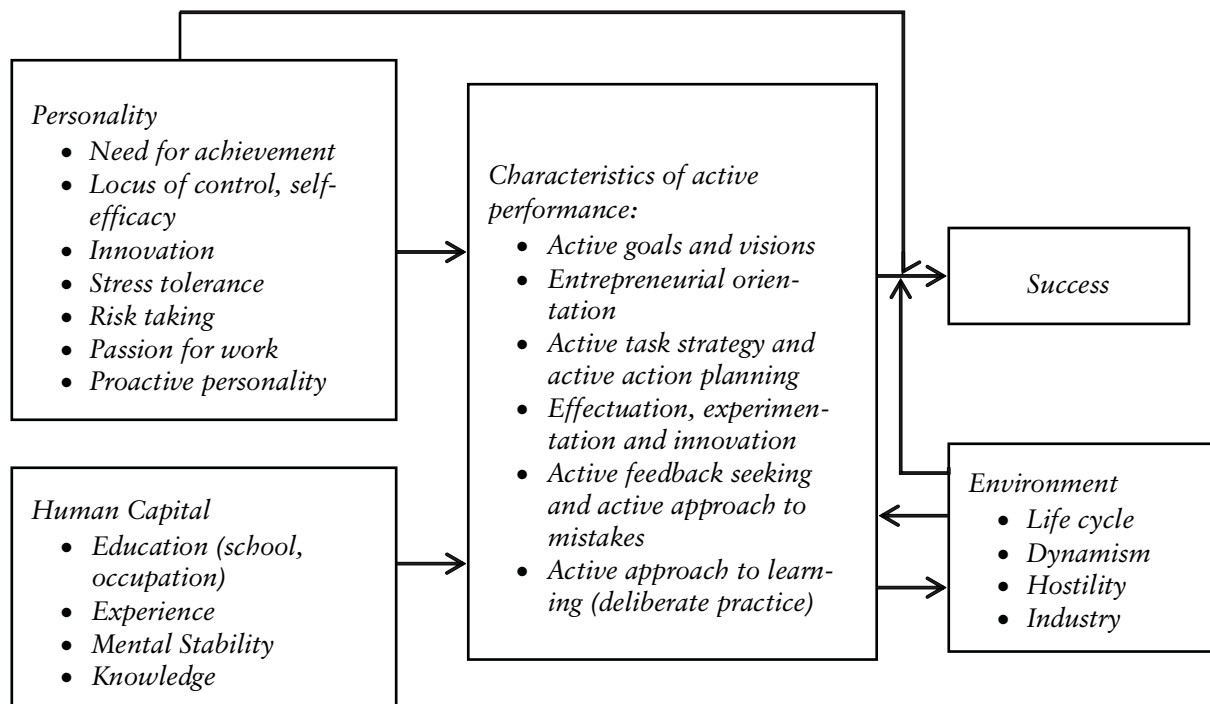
Personality
- Need for achievement
- Locus of control, self-efficacy
- Innovation
- Stress tolerance
- Risk taking
- Passion for work
- Proactive personality

Human Capital
- Education (school, occupation)
- Experience
- Mental Stability
- Knowledge

Characteristics of active performance:
- Active goals and visions
- Entrepreneurial orientation
- Active task strategy and active action planning
- Effectuation, experimentation and innovation
- Active feedback seeking and active approach to mistakes
- Active approach to learning (deliberate practice)

Success

Environment
- Life cycle
- Dynamism
- Hostility
- Industry